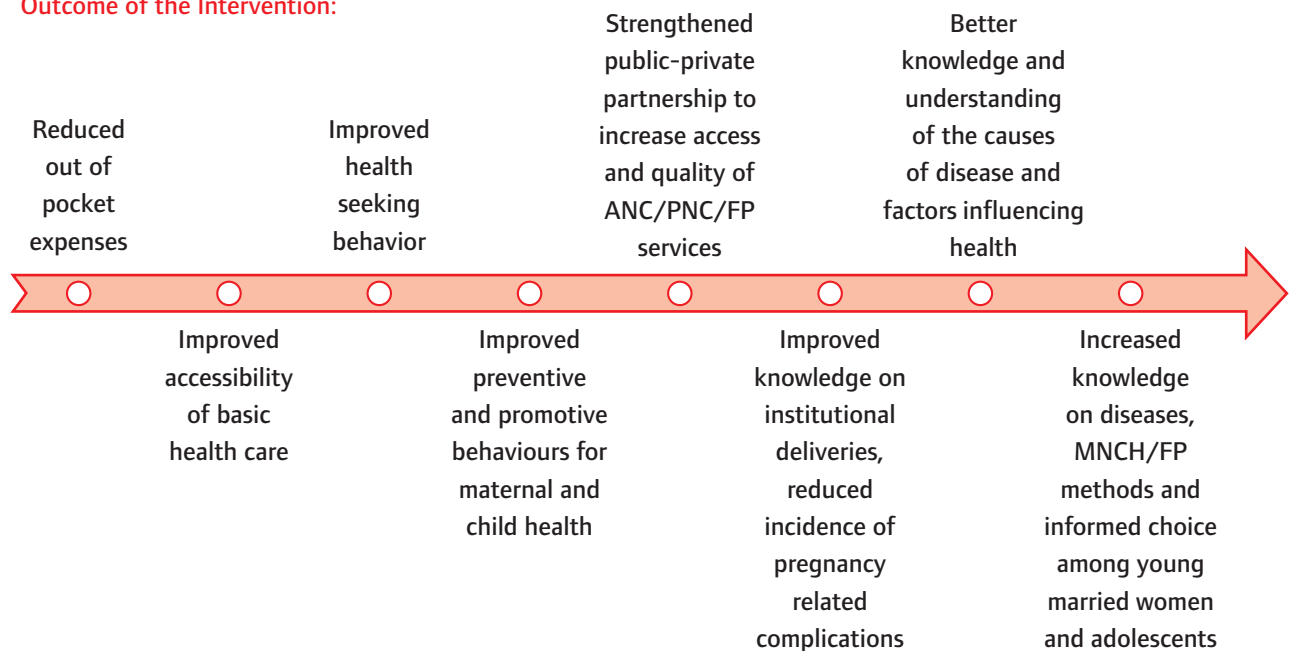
Outcome of the Intervention:

Reduced out of pocket expenses

Improved accessibility of basic health care

Improved health seeking behavior

Improved preventive and promotive behaviours for maternal and child health

Strengthened public-private partnership to increase access and quality of ANC/PNC/FP services

Improved knowledge on institutional deliveries, reduced incidence of pregnancy related complications

Better knowledge and understanding of the causes of disease and factors influencing health

Increased knowledge on diseases, MNCH/FP methods and informed choice among young married women and adolescents